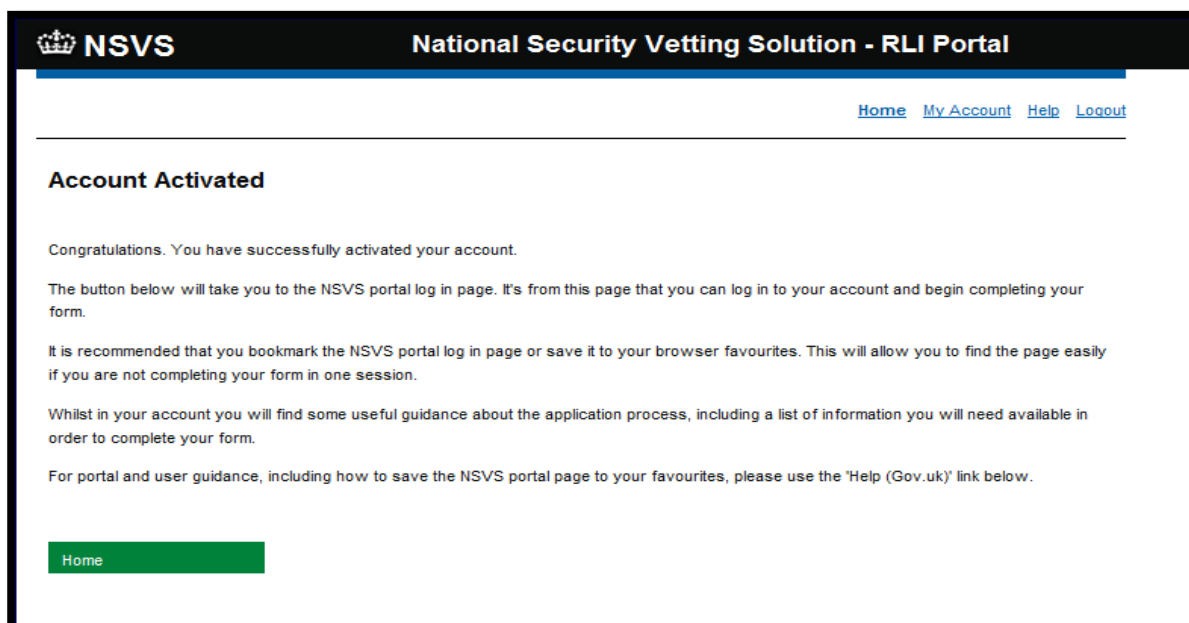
NSVS

National Security Vetting Solution - RLI Portal

Home My Account Help Logout

Account Activated

Congratulations. You have successfully activated your account.

The button below will take you to the NSVS portal log in page. It's from this page that you can log in to your account and begin completing your form.

It is recommended that you bookmark the NSVS portal log in page or save it to your browser favourites. This will allow you to find the page easily if you are not completing your form in one session.

Whilst in your account you will find some useful guidance about the application process, including a list of information you will need available in order to complete your form.

For portal and user guidance, including how to save the NSVS portal page to your favourites, please use the 'Help (Gov.uk)' link below.

Home